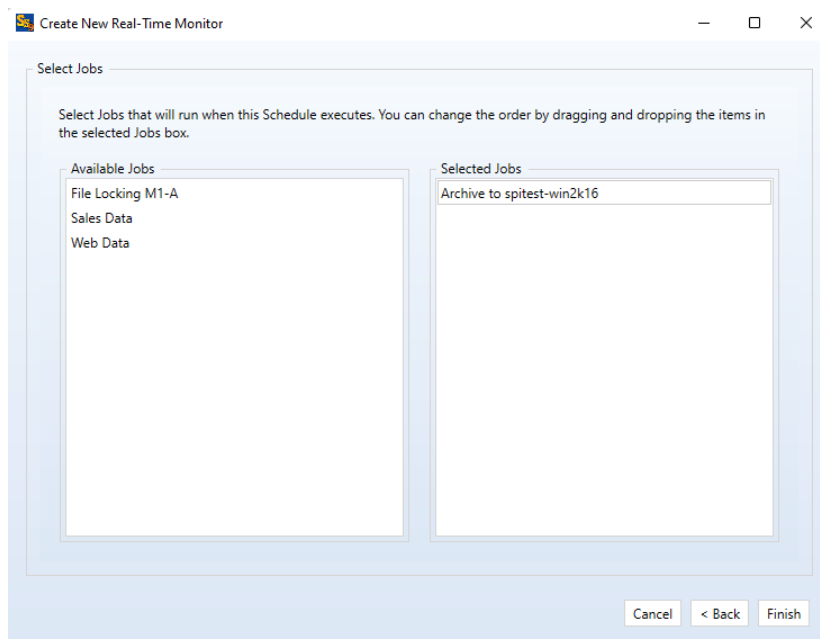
Create New Real-Time Monitor

Select Jobs

Select Jobs that will run when this Schedule executes. You can change the order by dragging and dropping the items in the selected Jobs box.

Available Jobs
File Locking M1-A
Sales Data
Web Data

Selected Jobs
Archive to spitest-win2k16

Cancel
< Back
Finish